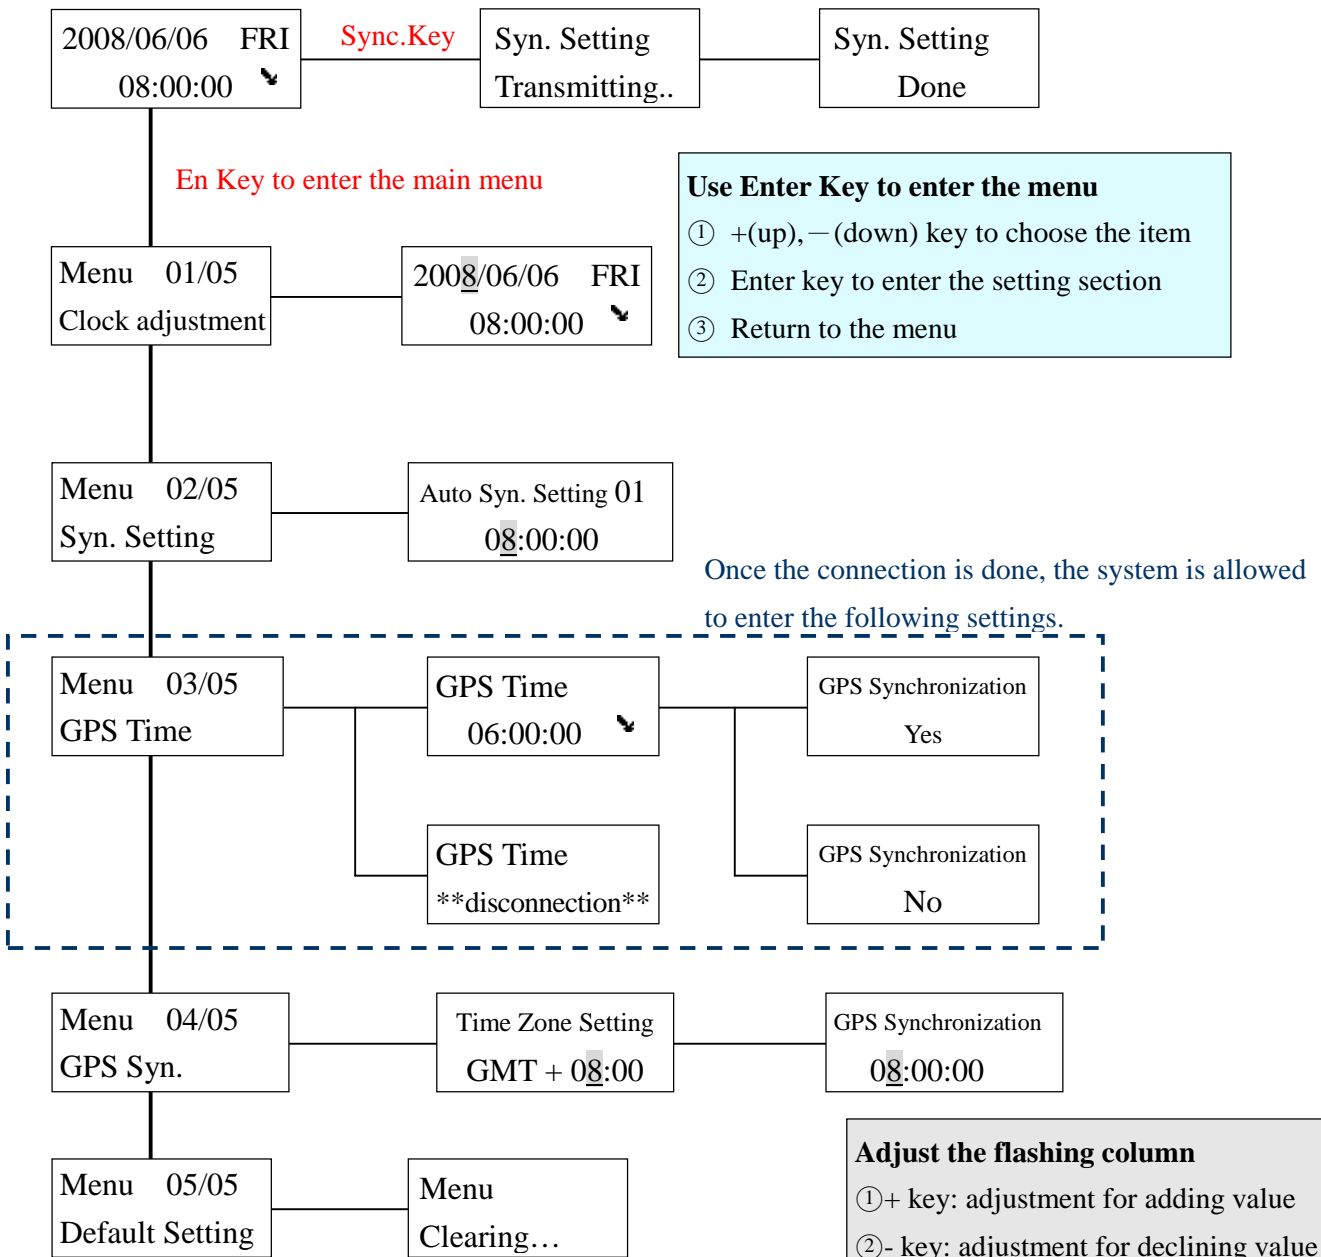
2008/06/06 FRI
08:00:00

Sync.Key

Syn. Setting
Transmitting..

Syn. Setting
Done

En Key to enter the main menu

Use Enter Key to enter the menu
① +(up), —(down) key to choose the item
② Enter key to enter the setting section
③ Return to the menu

Menu 01/05
Clock adjustment

2008/06/06 FRI
08:00:00

Menu 02/05
Syn. Setting

Auto Syn. Setting 01
08:00:00

Once the connection is done, the system is allowed to enter the following settings.

Menu 03/05
GPS Time

GPS Time
06:00:00

GPS Synchronization
Yes

GPS Time
**disconnection**

GPS Synchronization
No

Menu 04/05
GPS Syn.

Time Zone Setting
GMT + 08:00

GPS Synchronization
08:00:00

Menu 05/05
Default Setting

Menu
Clearing…

Adjust the flashing column
①+ key: adjustment for adding value
②- key: adjustment for declining value